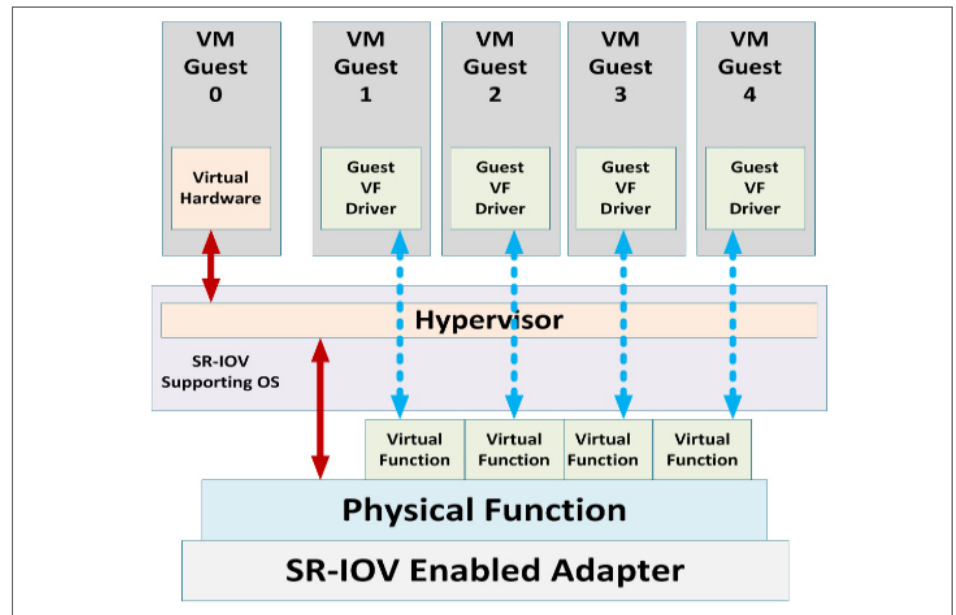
VM Guest 0

Virtual Hardware

VM Guest 1

Guest VF Driver

VM Guest 2

Guest VF Driver

VM Guest 3

Guest VF Driver

VM Guest 4

Guest VF Driver

Hypervisor

SR-IOV Supporting OS

Virtual Function

Virtual Function

Virtual Function

Virtual Function

Physical Function

SR-IOV Enabled Adapter